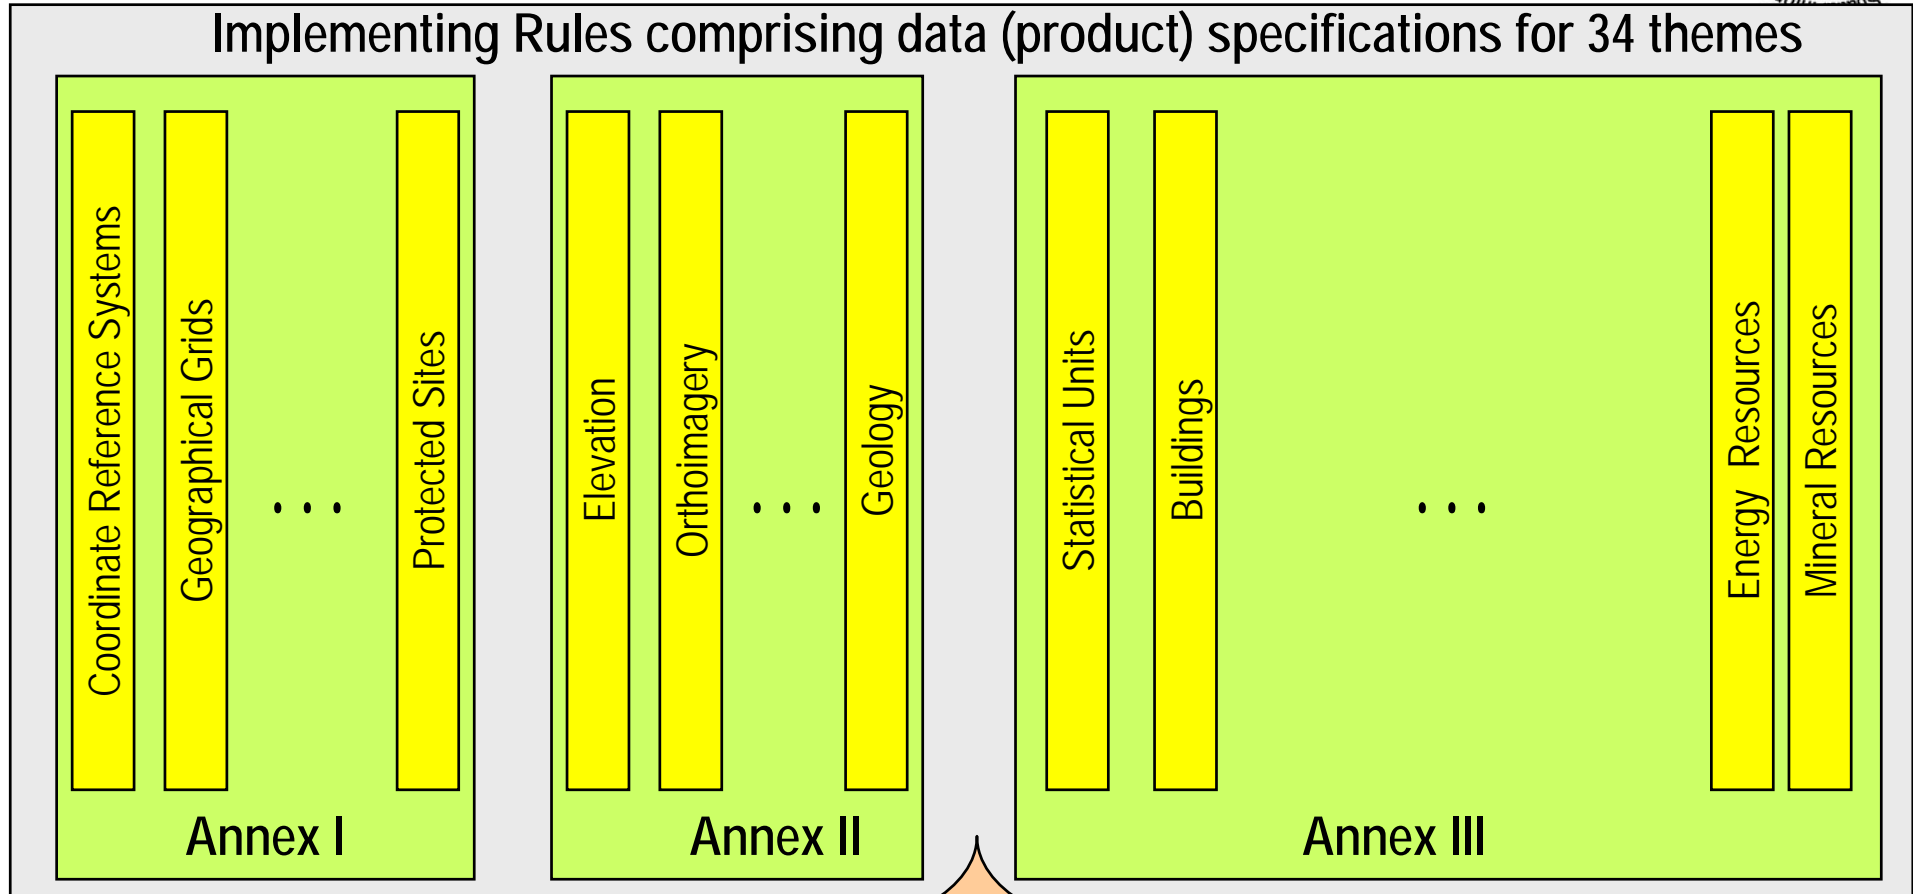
Implementing Rules comprising data (product) specifications for 34 themes

Coordinate Reference Systems
Geographical Grids
...
Protected Sites
Annex I

Elevation
Orthoimagery
...
Geology
Annex II

Statistical Units
Buildings
...
Energy Resources
Mineral Resources
Annex III